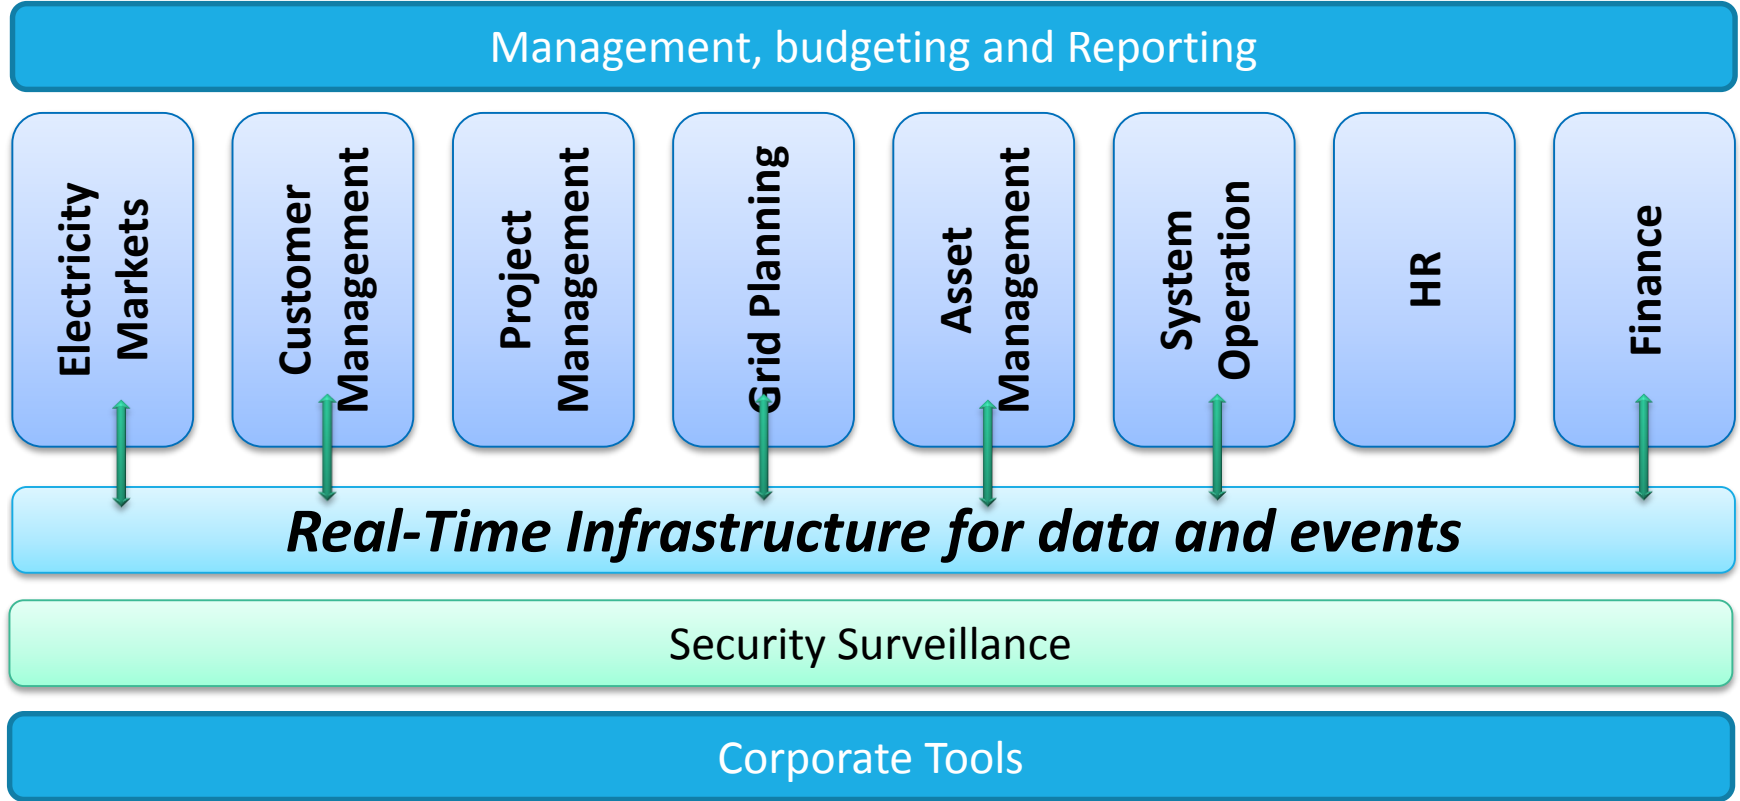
Management, budgeting and Reporting

Electricity Markets

Customer Management

Project Management

Grid Planning

Asset Management

System Operation

HR

Finance

Real-Time Infrastructure for data and events

Security Surveillance

Corporate Tools